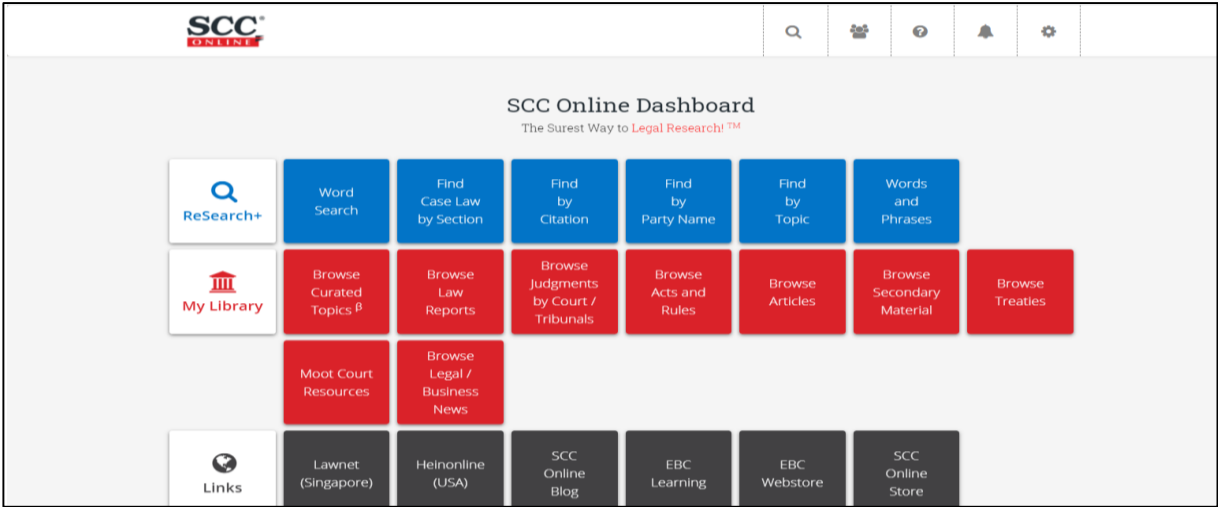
SCC® ONLINE

SCC Online Dashboard
The Surest Way to Legal Research! ™

ReSearch+

Word Search

Find Case Law by Section

Find by Citation

Find by Party Name

Find by Topic

Words and Phrases

My Library

Browse Curated Topics β

Browse Law Reports

Browse Judgments by Court / Tribunals

Browse Acts and Rules

Browse Articles

Browse Secondary Material

Browse Treaties

Moot Court Resources

Browse Legal / Business News

Links

Lawnet (Singapore)

Heinonline (USA)

SCC Online Blog

EBC Learning

EBC Webstore

SCC Online Store